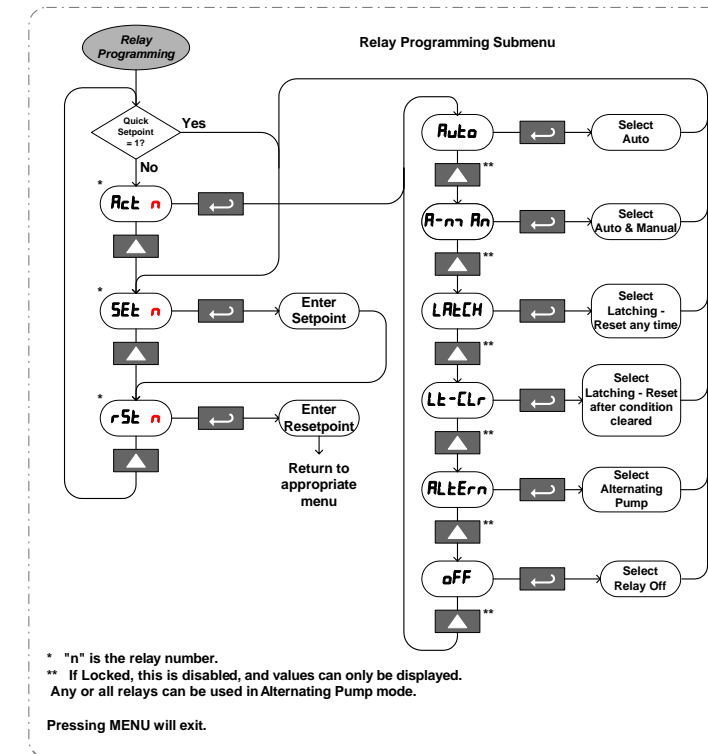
Relay Programming

Relay Programming Submenu

Quick Setpoint = 1?

Yes

No

*

Act n

SEt n

Enter Setpoint

*

rSt n

Enter Resetpoint

Return to appropriate menu

Auto

Select Auto

**

A-m An

Select Auto & Manual

**

LAtCH

Select Latching - Reset any time

**

Lt-CLr

Select Latching - Reset after condition cleared

**

ALtErn

Select Alternating Pump

**

oFF

Select Relay Off

**

* "n" is the relay number.
** If Locked, this is disabled, and values can only be displayed.
Any or all relays can be used in Alternating Pump mode.

Pressing MENU will exit.